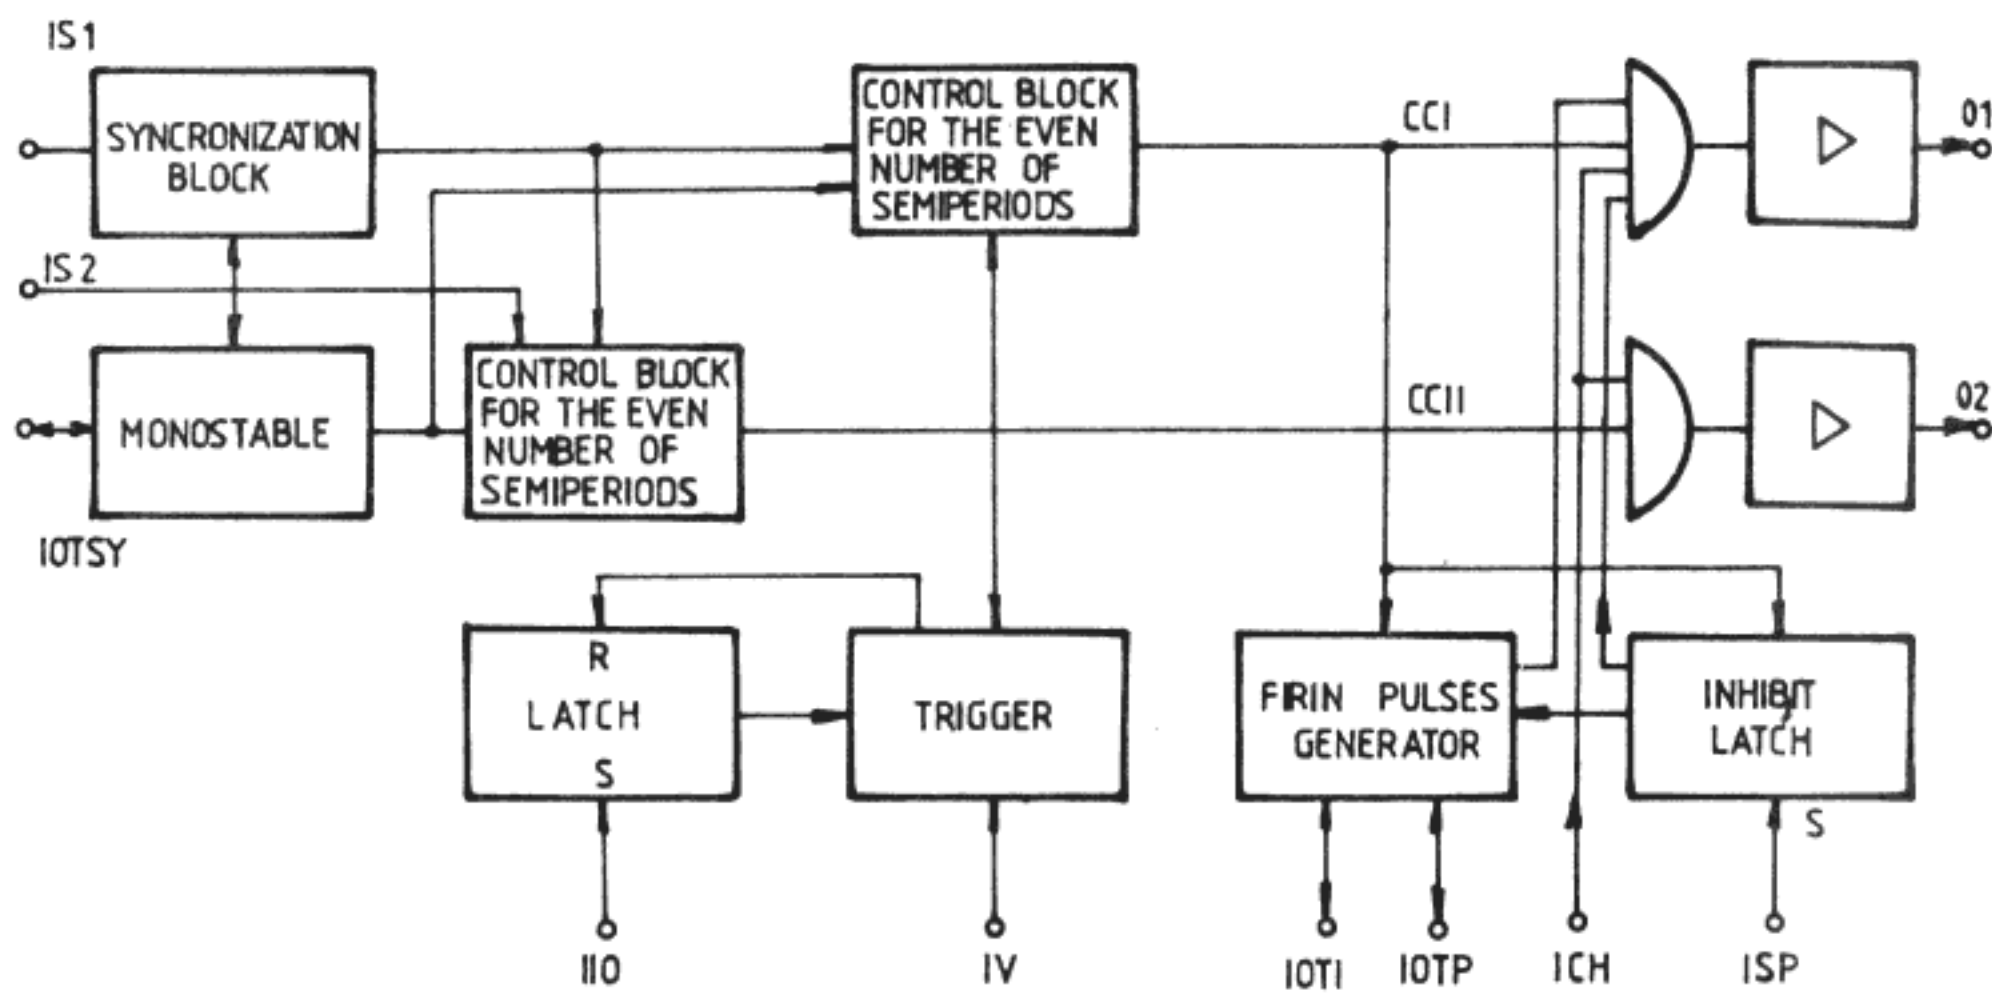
IS 1

SYNCRONIZATION BLOCK

CONTROL BLOCK FOR THE EVEN NUMBER OF SEMIPERIODS

CCI

01

IS 2

MONOSTABLE

CONTROL BLOCK FOR THE EVEN NUMBER OF SEMIPERIODS

CCII

02

IOTSY

R

LATCH

S

TRIGGER

FIRIN PULSES GENERATOR

INHIBIT LATCH

S

IIO

IV

IOTI

IOTP

ICH

ISP